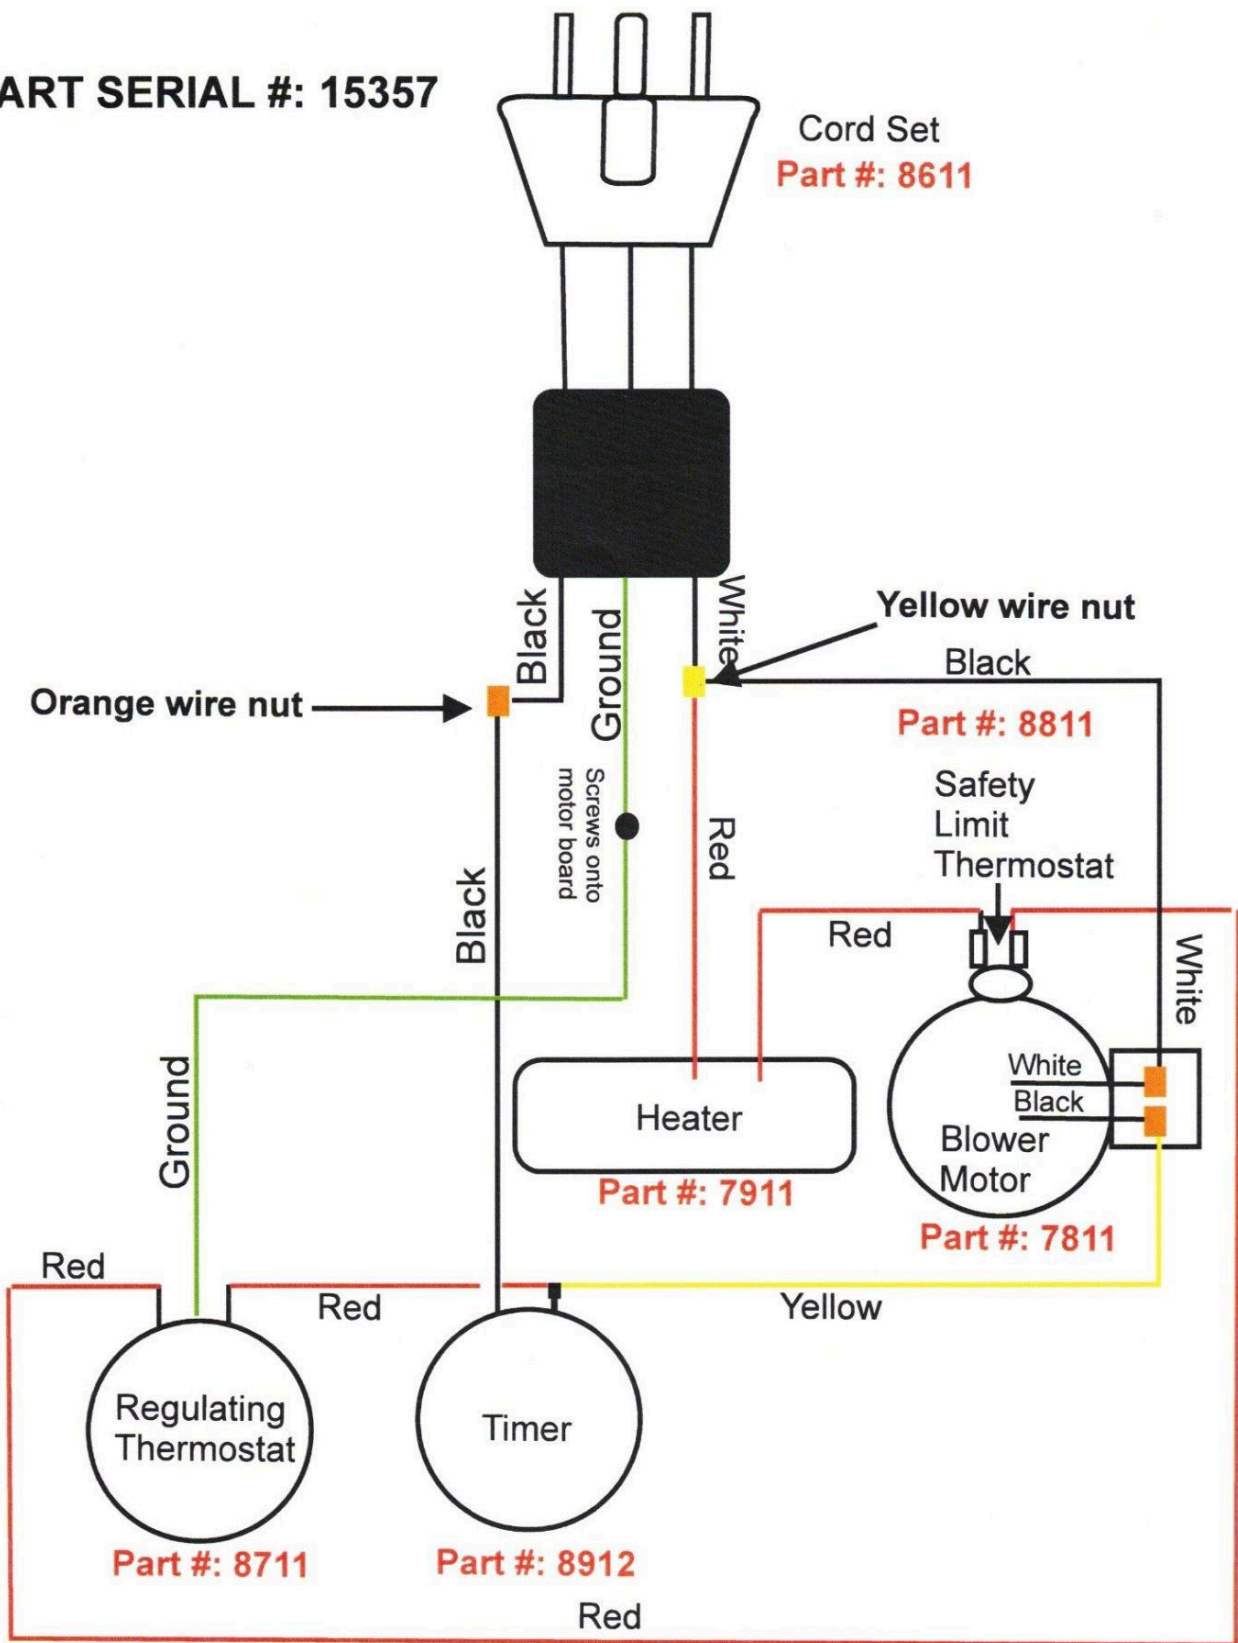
ART SERIAL #: 15357

Cord Set
Part #: 8611

Black
Ground
White

Yellow wire nut

Black

Orange wire nut

Part #: 8811

Screws onto motor board

Red

Safety Limit Thermostat

Black

Red

White

Ground

White
Black

Heater

Blower Motor

Part #: 7911

Part #: 7811

Red

Red

Yellow

Regulating Thermostat

Timer

Part #: 8711

Part #: 8912

Red